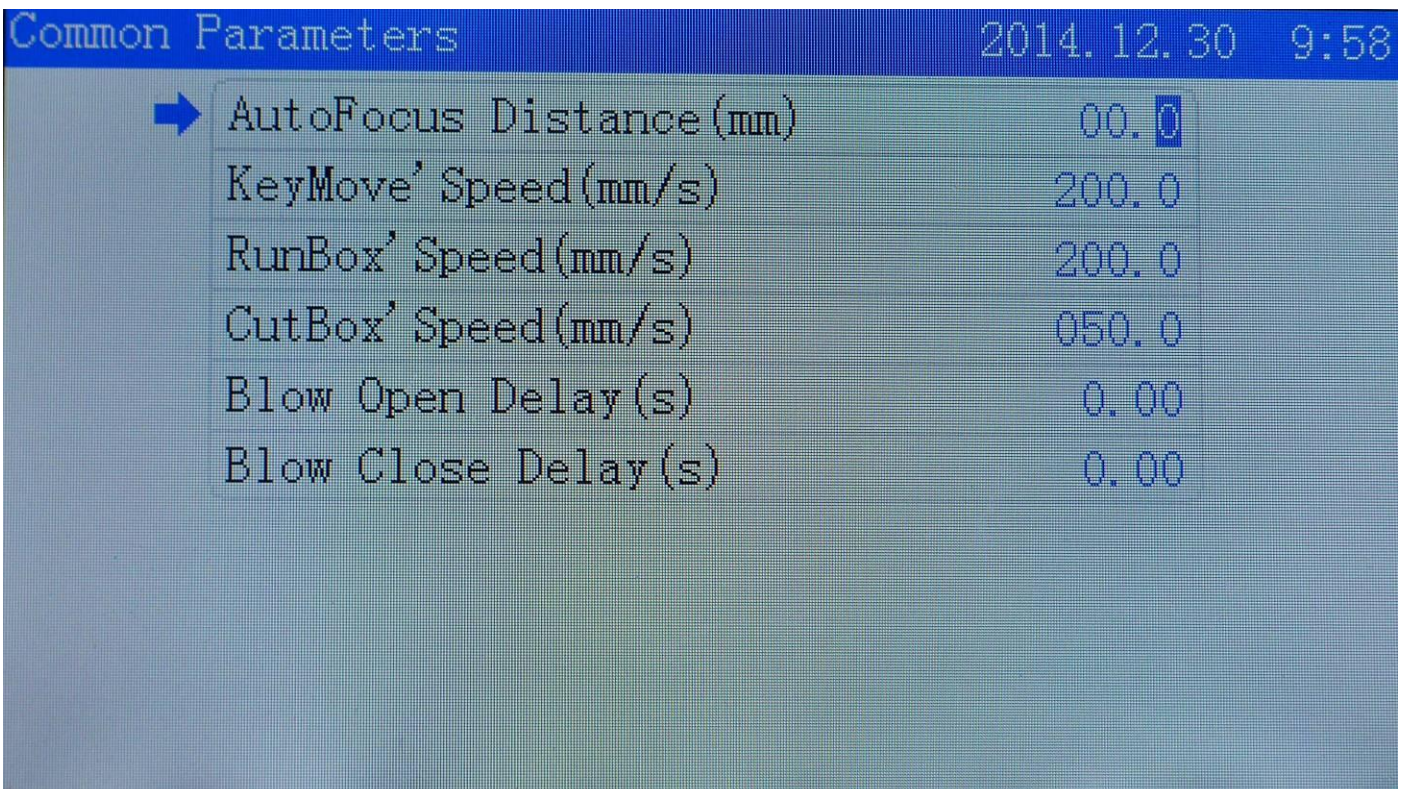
Common Parameters 2014.12.30 9:58

| | |
|---|---|
| AutoFocus Distance(mm) | 00.0 |
| KeyMove' Speed(mm/s) | 200.0 |
| RunBox' Speed(mm/s) | 200.0 |
| CutBox' Speed(mm/s) | 050.0 |
| Blow Open Delay(s) | 0.00 |
| Blow Close Delay(s) | 0.00 |